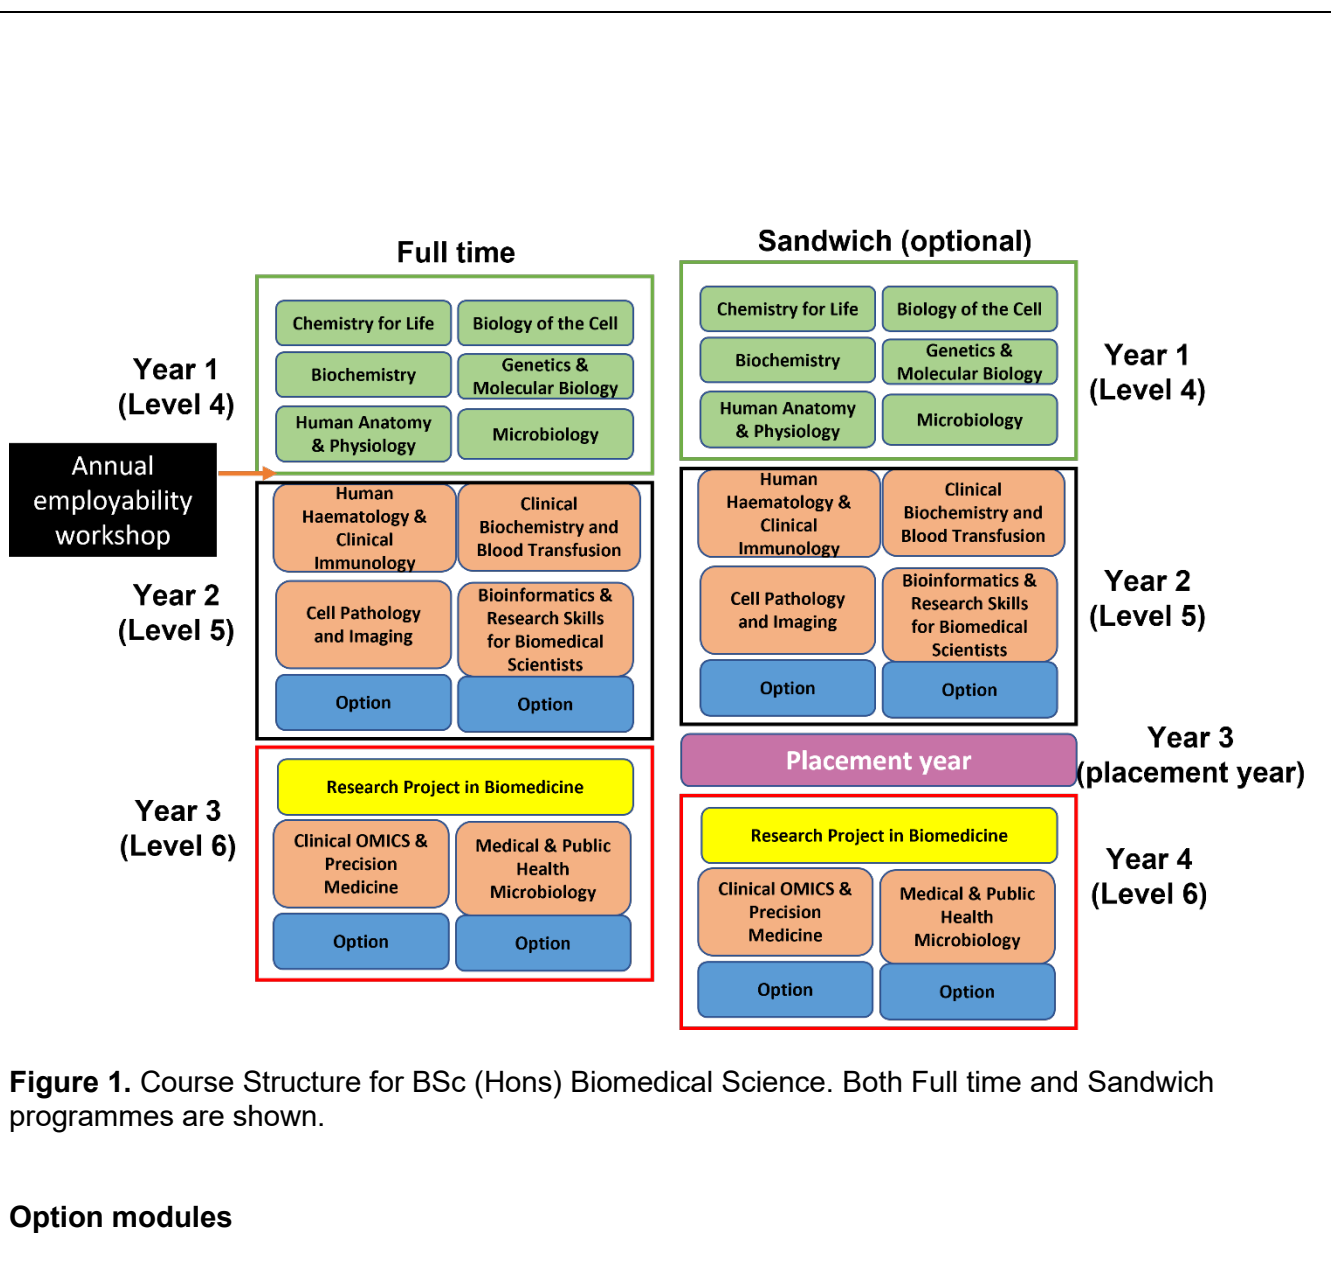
Full time

Year 1
(Level 4)

Chemistry for Life
Biology of the Cell
Biochemistry
Genetics & Molecular Biology
Human Anatomy & Physiology
Microbiology

Annual employability workshop

Year 2
(Level 5)

Human Haematology & Clinical Immunology
Clinical Biochemistry and Blood Transfusion
Cell Pathology and Imaging
Bioinformatics & Research Skills for Biomedical Scientists
Option
Option

Year 3
(Level 6)

Research Project in Biomedicine
Clinical OMICS & Precision Medicine
Medical & Public Health Microbiology
Option
Option

Sandwich (optional)

Year 1
(Level 4)

Chemistry for Life
Biology of the Cell
Biochemistry
Genetics & Molecular Biology
Human Anatomy & Physiology
Microbiology

Year 2
(Level 5)

Human Haematology & Clinical Immunology
Clinical Biochemistry and Blood Transfusion
Cell Pathology and Imaging
Bioinformatics & Research Skills for Biomedical Scientists
Option
Option

Year 3
(placement year)

Placement year

Year 4
(Level 6)

Research Project in Biomedicine
Clinical OMICS & Precision Medicine
Medical & Public Health Microbiology
Option
Option

Figure 1. Course Structure for BSc (Hons) Biomedical Science. Both Full time and Sandwich programmes are shown.

Option modules